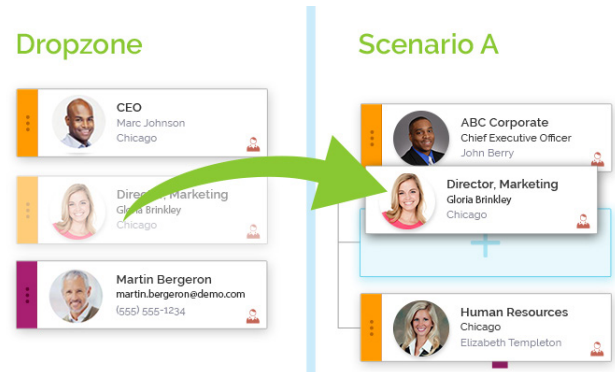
Dropzone

CEO
Marc Johnson
Chicago

Director, Marketing
Gloria Brinkley
Chicago

Martin Bergeron
martin.bergeron@demo.com
(555) 555-1234

Scenario A

ABC Corporate
Chief Executive Officer
John Berry

Director, Marketing
Gloria Brinkley
Chicago

Human Resources
Chicago
Elizabeth Templeton